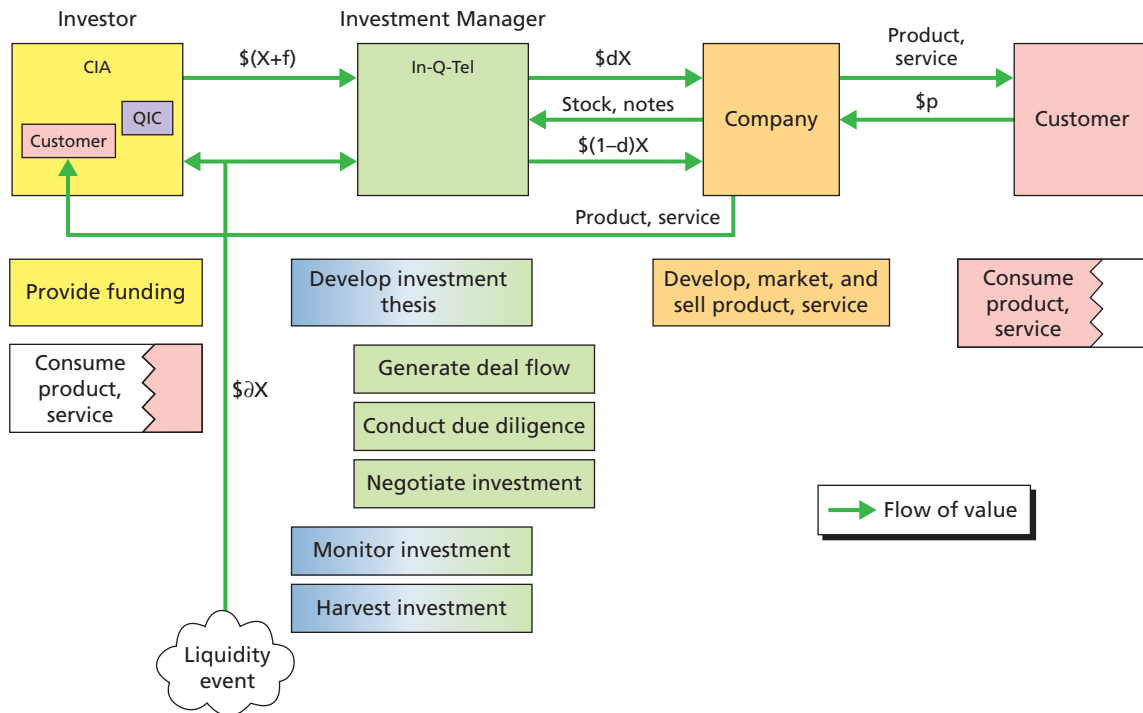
Investor

CIA

QIC

Customer

$(X+f)

Investment Manager

In-Q-Tel

$dX

Stock, notes

$(1–d)X

Company

Product, service

$p

Customer

Product, service

Provide funding

Consume product, service

$∂X

Liquidity event

Develop investment thesis

Generate deal flow

Conduct due diligence

Negotiate investment

Monitor investment

Harvest investment

Develop, market, and sell product, service

Consume product, service

Flow of value